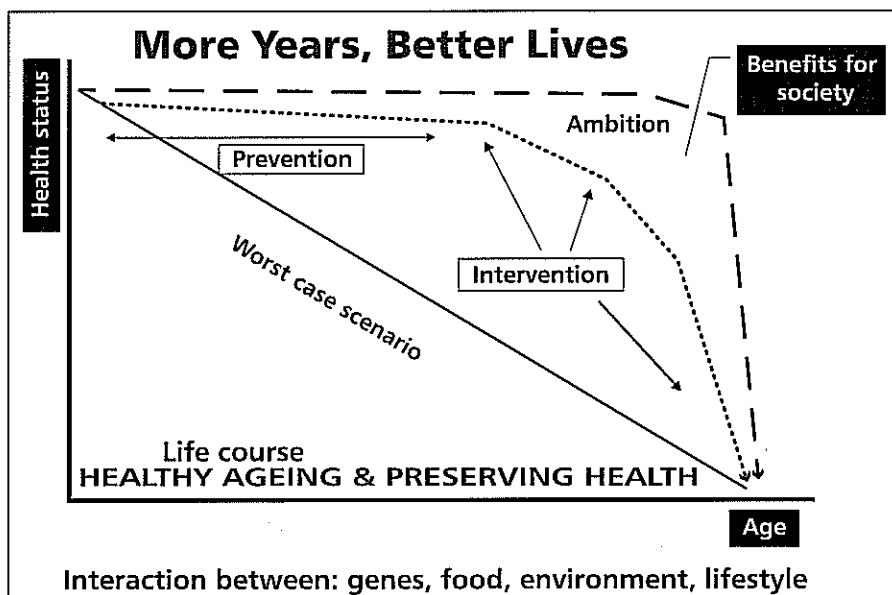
More Years, Better Lives

Health status

Benefits for society

Ambition

Prevention

Worst case scenario

Intervention

Life course
HEALTHY AGEING & PRESERVING HEALTH

Age

Interaction between: genes, food, environment, lifestyle